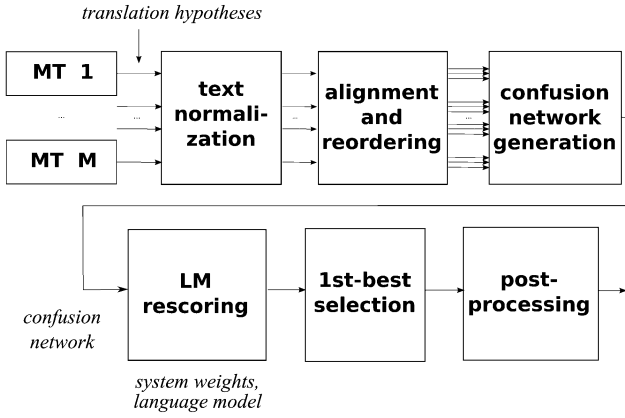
translation hypotheses

MT 1

...

MT M

...

text normalization

...

alignment and reordering

...

confusion network generation

confusion network

LM rescoring

system weights, language model

1st-best selection

post-processing